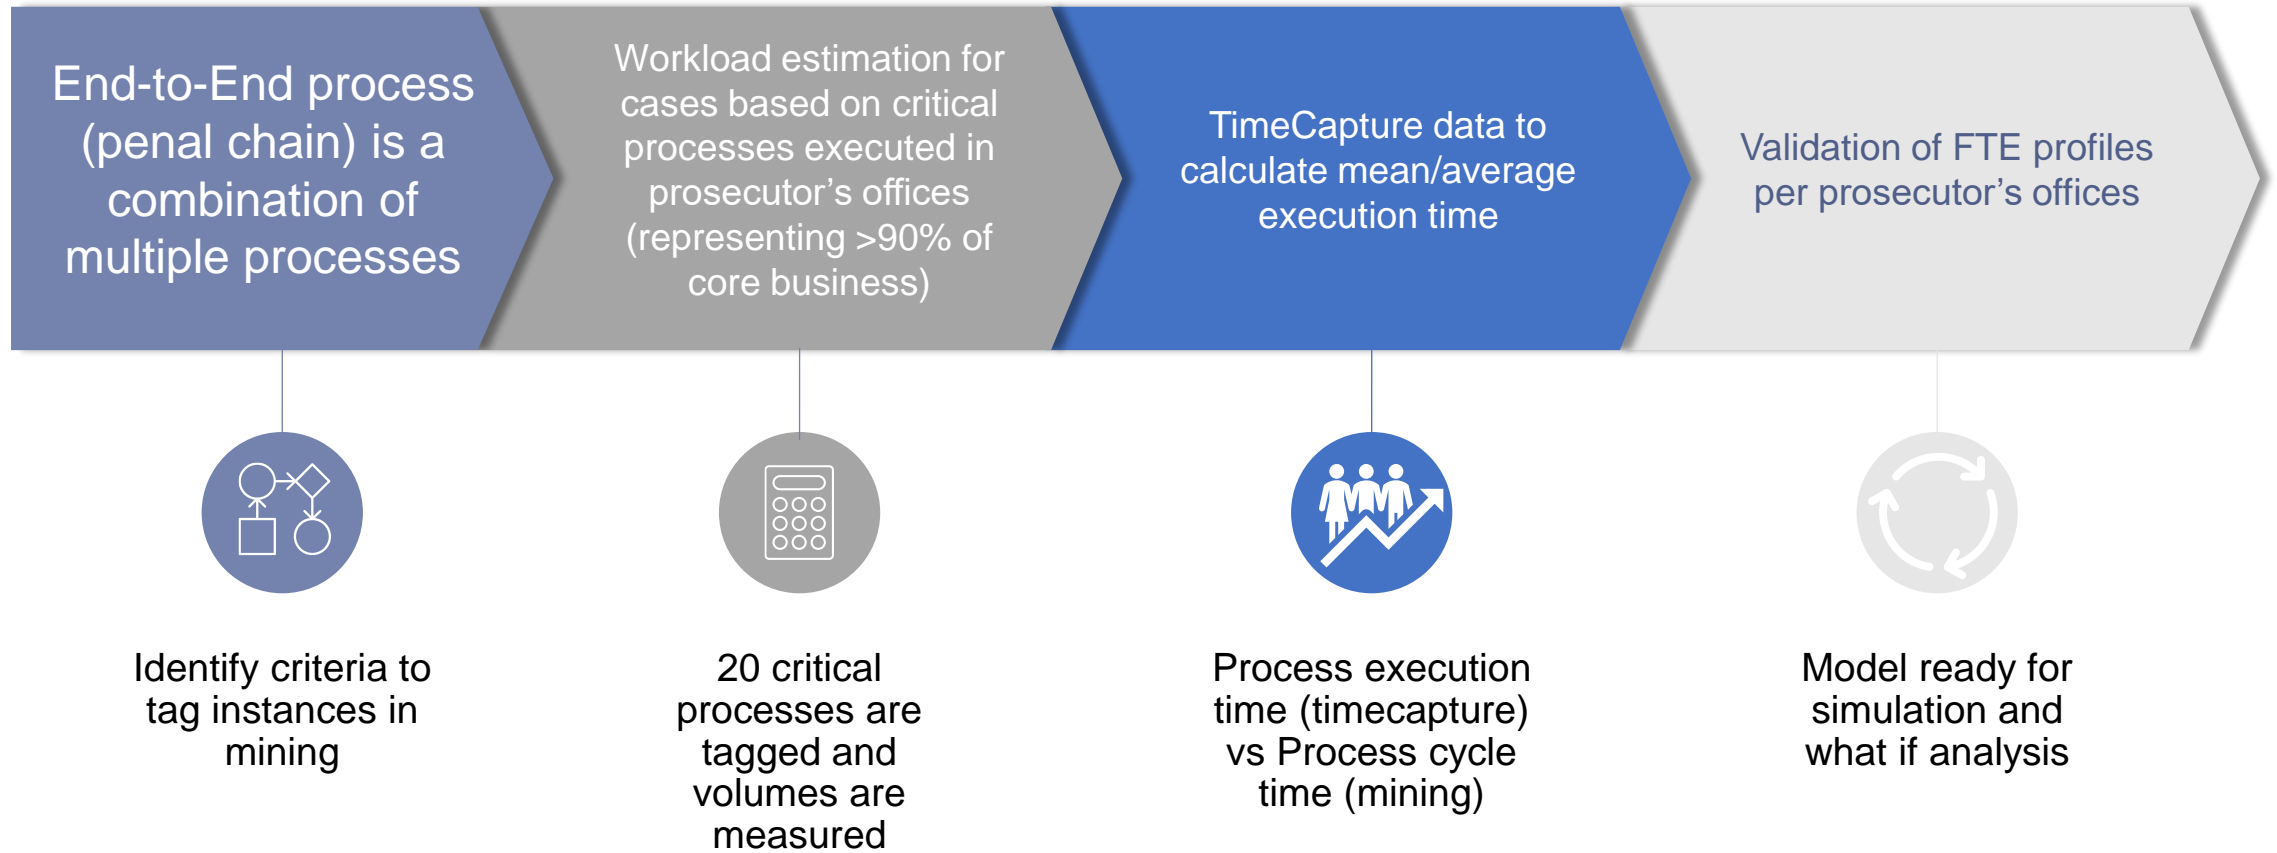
End-to-End process (penal chain) is a combination of multiple processes

Workload estimation for cases based on critical processes executed in prosecutor’s offices (representing >90% of core business)

TimeCapture data to calculate mean/average execution time

Validation of FTE profiles per prosecutor’s offices

Identify criteria to tag instances in mining

20 critical processes are tagged and volumes are measured

Process execution time (timecapture) vs Process cycle time (mining)

Model ready for simulation and what if analysis